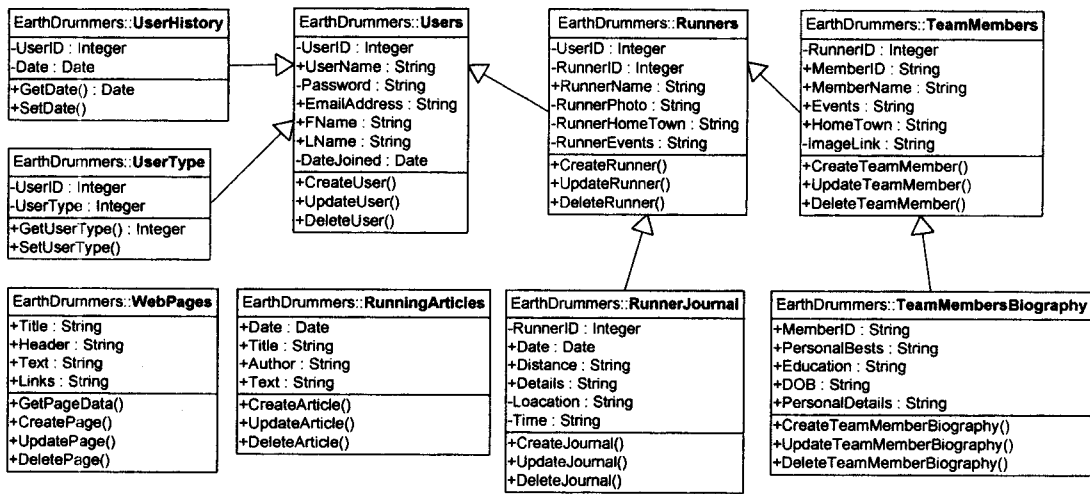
EarthDrummers::UserHistory
-UserID : Integer
-Date : Date
+GetDate() : Date
+SetDate()

EarthDrummers::Users
-UserID : Integer
+UserName : String
-Password : String
+EmailAddress : String
+FName : String
+LName : String
-DateJoined : Date
+CreateUser()
+UpdateUser()
+DeleteUser()

EarthDrummers::Runners
-UserID : Integer
-RunnerID : Integer
+RunnerName : String
-RunnerPhoto : String
-RunnerHomeTown : String
-RunnerEvents : String
+CreateRunner()
+UpdateRunner()
+DeleteRunner()

EarthDrummers::TeamMembers
-RunnerID : Integer
+MemberID : String
+MemberName : String
+Events : String
+HomeTown : String
-ImageLink : String
+CreateTeamMember()
+UpdateTeamMember()
+DeleteTeamMember()

EarthDrummers::UserType
-UserID : Integer
-UserType : Integer
+GetUserType() : Integer
+SetUserType()

EarthDrummers::WebPages
+Title : String
+Header : String
+Text : String
+Links : String
+GetPageData()
+CreatePage()
+UpdatePage()
+DeletePage()

EarthDrummers::RunningArticles
+Date : Date
+Title : String
+Author : String
+Text : String
+CreateArticle()
+UpdateArticle()
+DeleteArticle()

EarthDrummers::RunnerJournal
-RunnerID : Integer
+Date : Date
+Distance : String
+Details : String
-Loacation : String
-Time : String
+CreateJournal()
+UpdateJournal()
+DeleteJournal()

EarthDrummers::TeamMembersBiography
+MemberID : String
+PersonalBests : String
+Education : String
+DOB : String
+PersonalDetails : String
+CreateTeamMemberBiography()
+UpdateTeamMemberBiography()
+DeleteTeamMemberBiography()